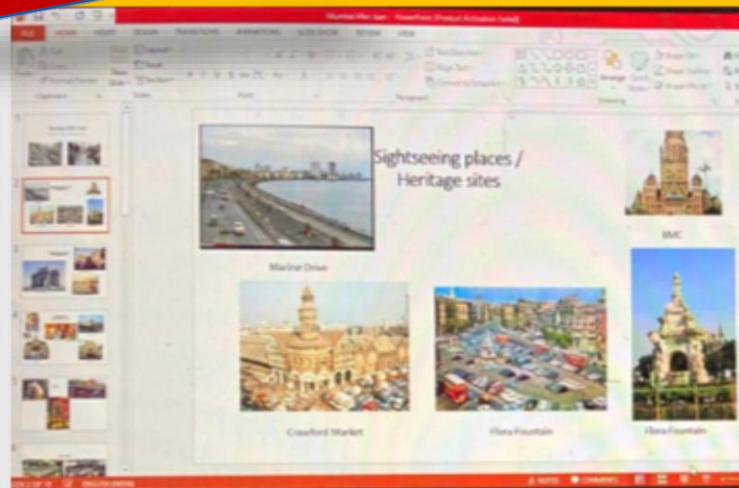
Mumbai Mei.ppt - PowerPoint (Product Activation Failed)

FILE HOME INSERT DESIGN TRANSITIONS ANIMATIONS SLIDE SHOW REVIEW VIEW

Sightseeing places / Heritage sites

Marine Drive

BMC

Crawford Market

Flora Fountain

Flora Fountain

NOTES COMMENTS